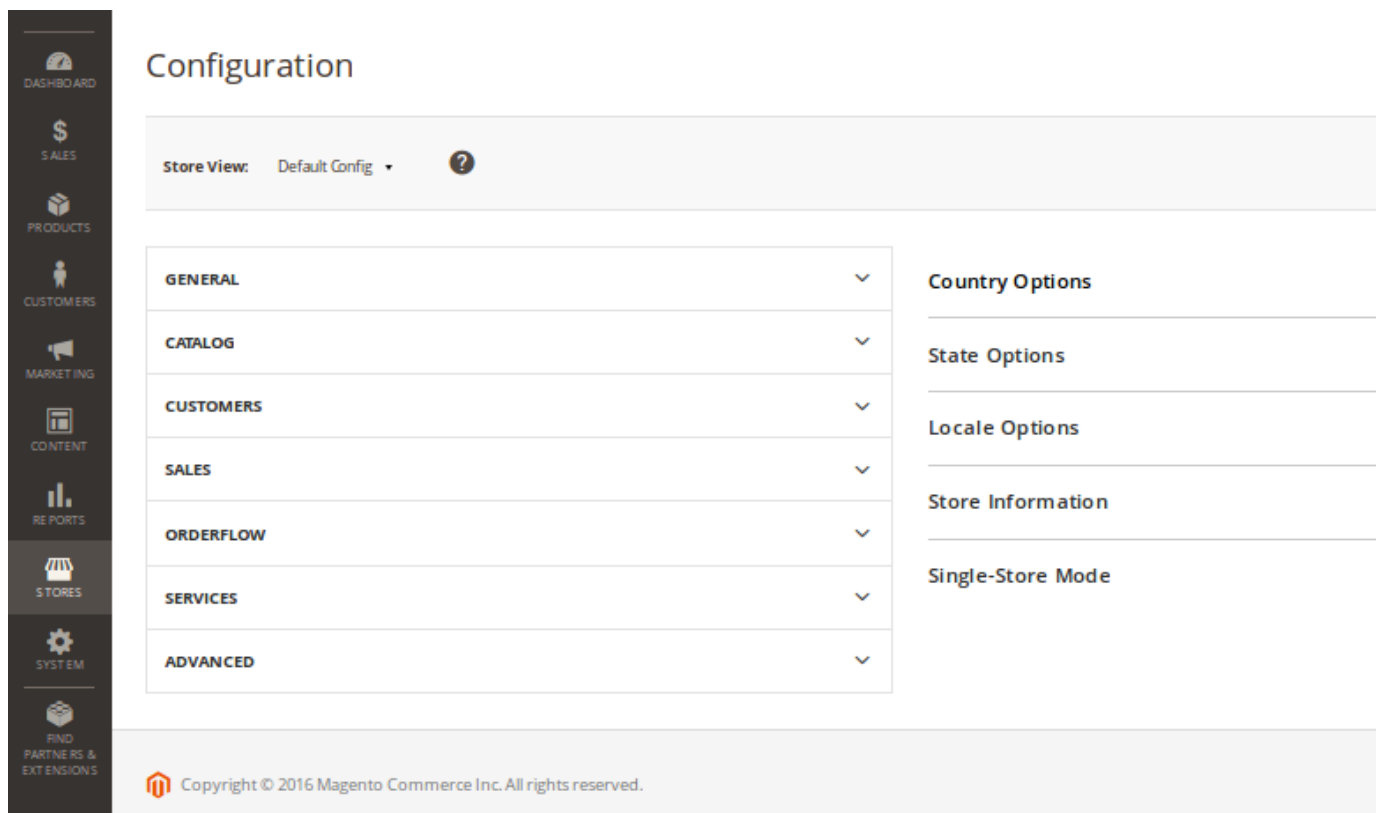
DASHBOARD
SALES
PRODUCTS
CUSTOMERS
MARKETING
CONTENT
REPORTS
STORES
SYSTEM
FIND PARTNERS & EXTENSIONS

Configuration

Store View: Default Config

GENERAL
CATALOG
CUSTOMERS
SALES
ORDERFLOW
SERVICES
ADVANCED

Country Options
State Options
Locale Options
Store Information
Single-Store Mode

Copyright © 2016 Magento Commerce Inc. All rights reserved.